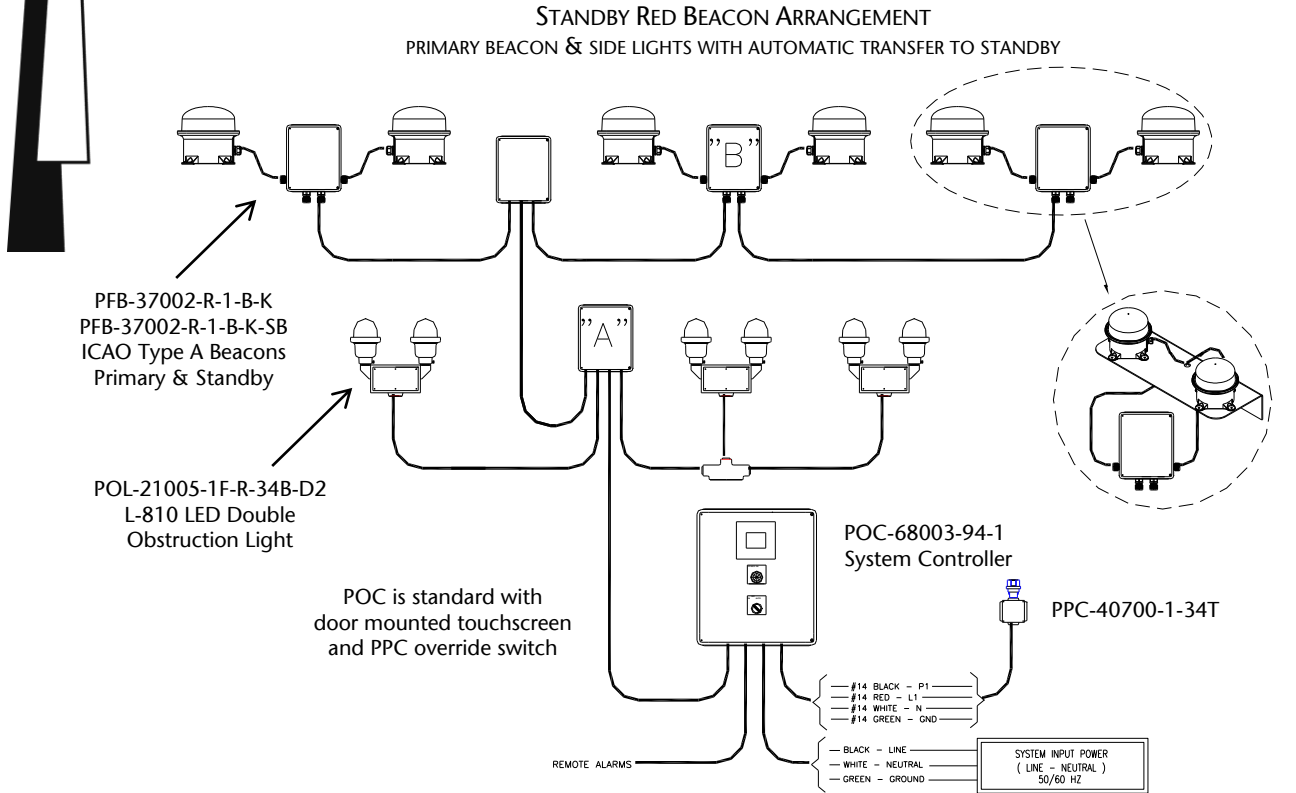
STANDBY RED BEACON ARRANGEMENT
PRIMARY BEACON & SIDE LIGHTS WITH AUTOMATIC TRANSFER TO STANDBY

"B"

"A"

PFB-37002-R-1-B-K
PFB-37002-R-1-B-K-SB
ICAO Type A Beacons
Primary & Standby

POL-21005-1F-R-34B-D2
L-810 LED Double
Obstruction Light

POC-68003-94-1
System Controller

POC is standard with
door mounted touchscreen
and PPC override switch

PPC-40700-1-34T

#14 BLACK – P1
#14 RED – L1
#14 WHITE – N
#14 GREEN – GND

REMOTE ALARMS

BLACK – LINE
WHITE – NEUTRAL
GREEN – GROUND

SYSTEM INPUT POWER
( LINE – NEUTRAL )
50/60 HZ